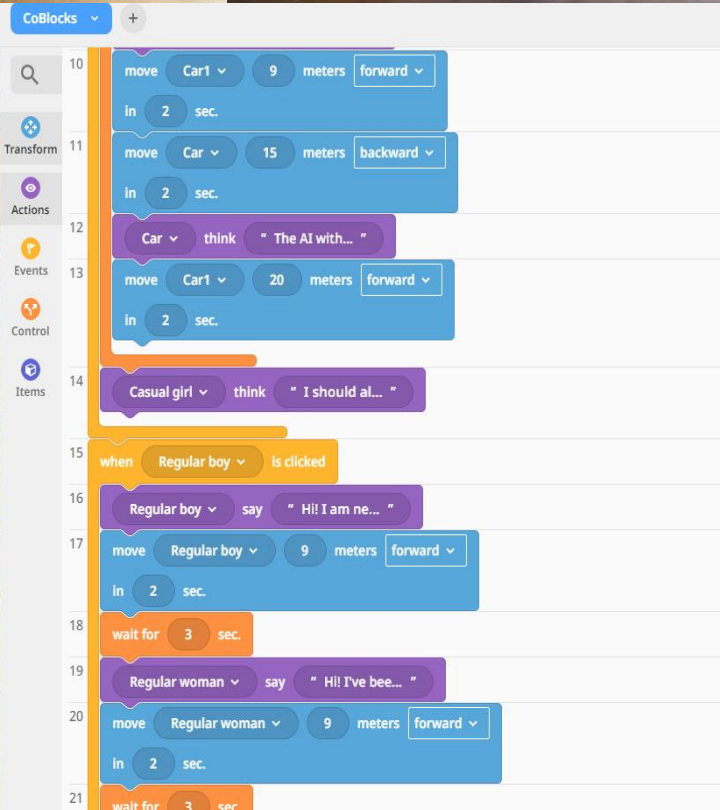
CoBlocks +

Transform
Actions
Events
Control
Items

10 move Car1 9 meters forward in 2 sec.

11 move Car 15 meters backward in 2 sec.

12 Car think " The AI with... "

13 move Car1 20 meters forward in 2 sec.

14 Casual girl think " I should al... "

15 when Regular boy is clicked

16 Regular boy say " Hi! I am ne... "

17 move Regular boy 9 meters forward in 2 sec.

18 wait for 3 sec.

19 Regular woman say " Hi! I've bee... "

20 move Regular woman 9 meters forward in 2 sec.

21 wait for 3 sec.